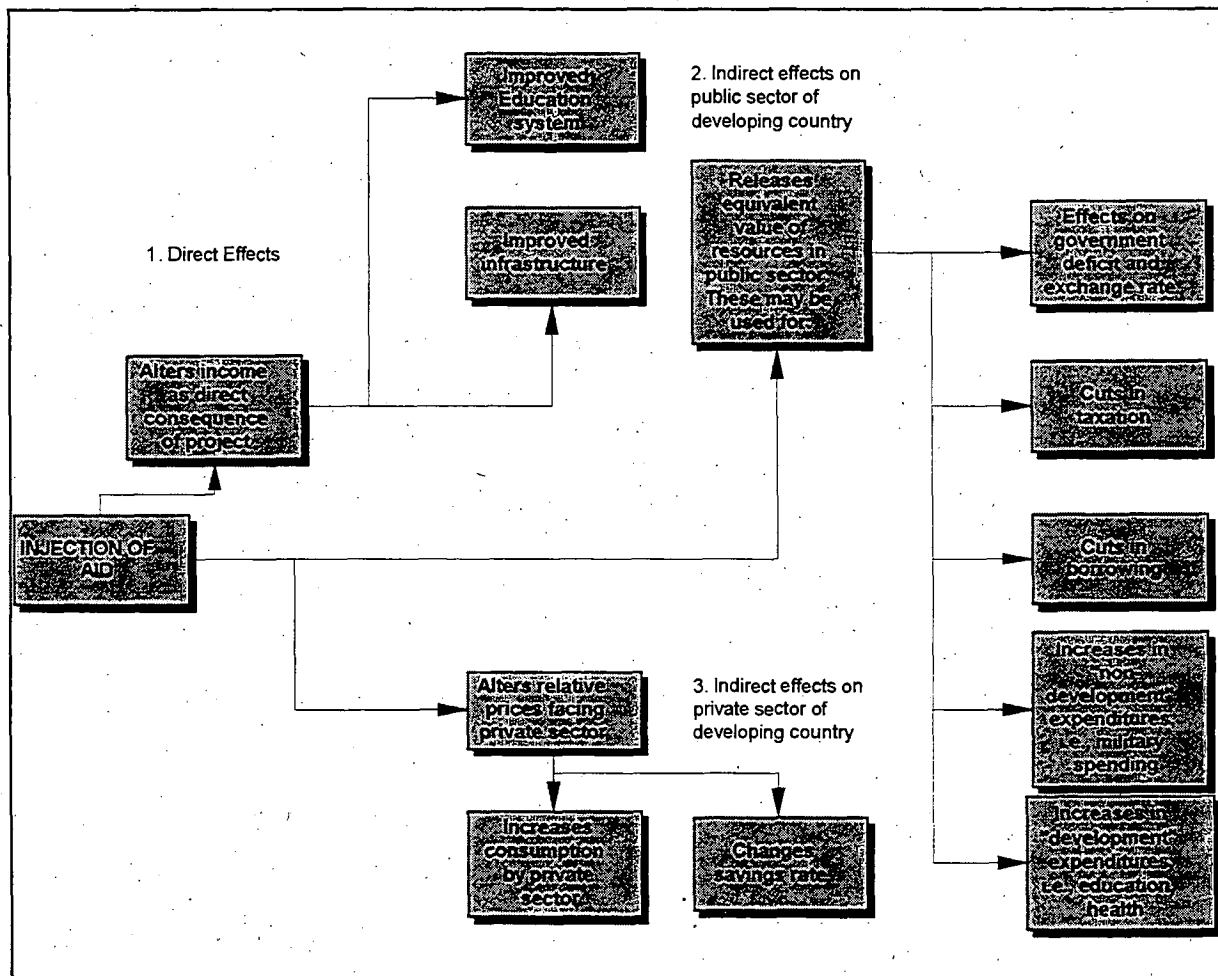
Improved Education system

2. Indirect effects on public sector of developing country

Releases equivalent value of resources in public sector. These may be used for:

Effects on government deficit and exchange rate

Improved infrastructure

1. Direct Effects

Alters income as direct consequence of project

Cuts in taxation

INJECTION OF AID

Cuts in borrowing

Increases in non-development expenditures, i.e., military spending

Alters relative prices facing private sector

3. Indirect effects on private sector of developing country

Increases consumption by private sector

Changes savings rates

Increases in development expenditures, i.e., education, health